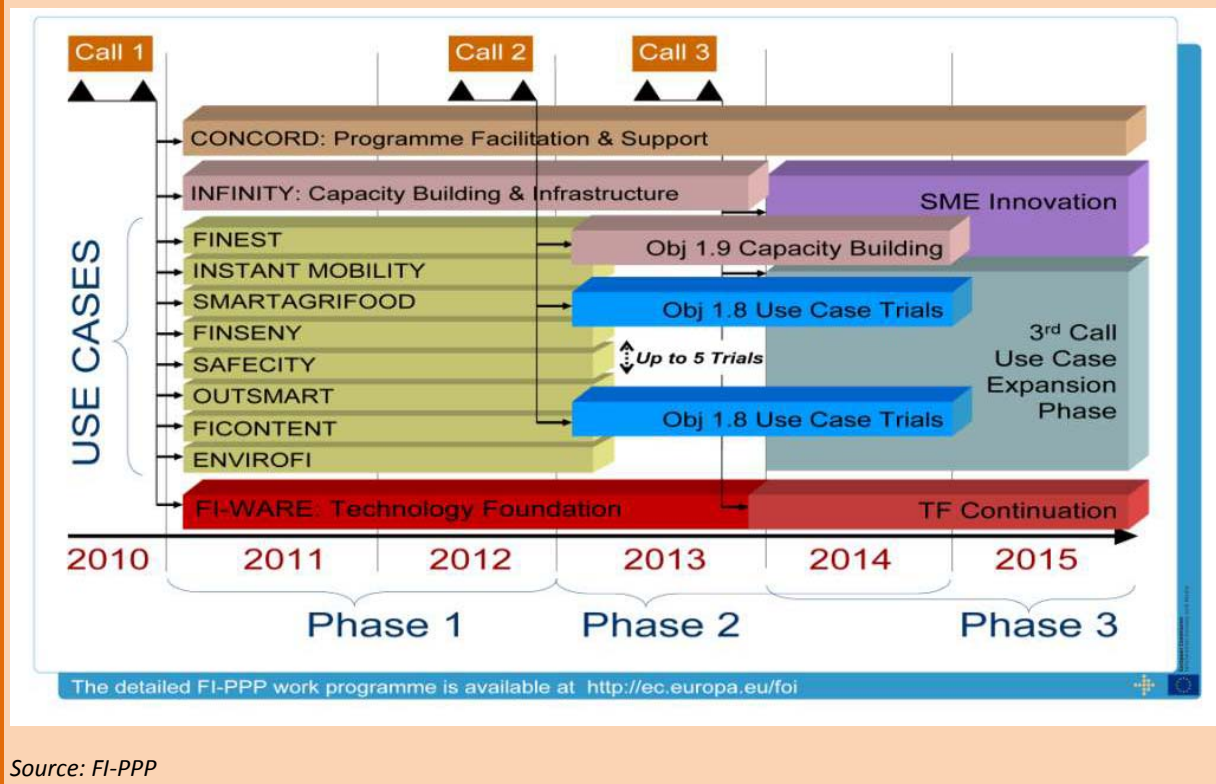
Call 1

Call 2

Call 3

CONCORD: Programme Facilitation & Support

INFINITY: Capacity Building & Infrastructure

SME Innovation

USE CASES

FINEST

INSTANT MOBILITY

SMARTAGRIFOOD

FINSENY

SAFECITY

OUTSMART

FICONTENT

ENVIROFI

Obj 1.9 Capacity Building

Obj 1.8 Use Case Trials

Up to 5 Trials

Obj 1.8 Use Case Trials

3rd Call Use Case Expansion Phase

FI-WARE: Technology Foundation

TF Continuation

2010 2011 2012 2013 2014 2015

Phase 1 Phase 2 Phase 3

The detailed FI-PPP work programme is available at http://ec.europa.eu/foi

Source: FI-PPP